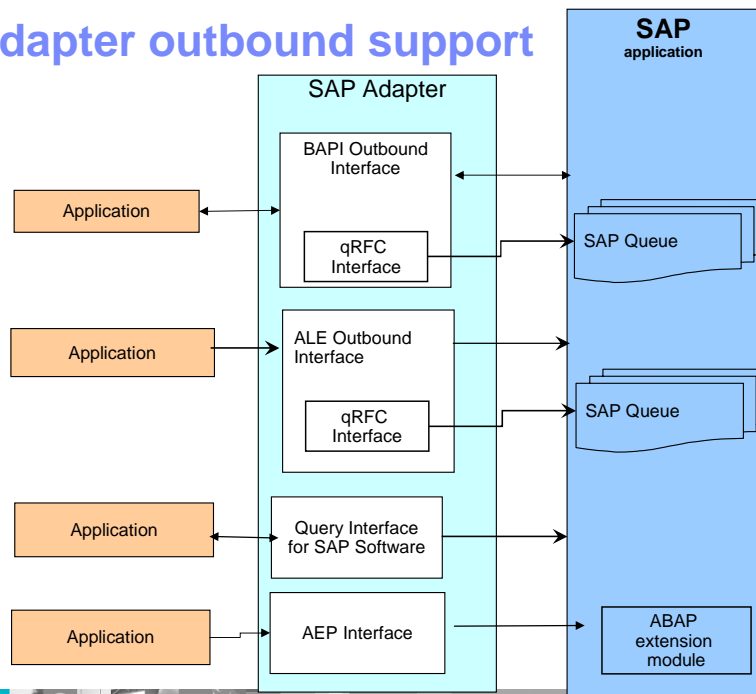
dapter outbound support

SAP
application

SAP Adapter

BAPI Outbound Interface

qRFC Interface

Application

SAP Queue

ALE Outbound Interface

qRFC Interface

Application

SAP Queue

Application

Query Interface for SAP Software

Application

AEP Interface

ABAP extension module